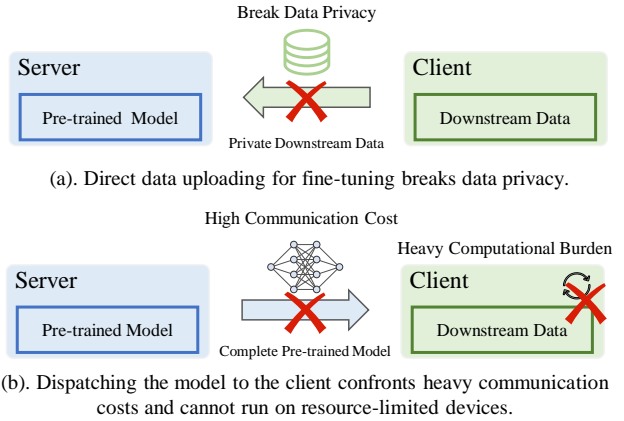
Break Data Privacy

Server

Pre-trained Model

Private Downstream Data

Client

Downstream Data

(a). Direct data uploading for fine-tuning breaks data privacy.

High Communication Cost

Heavy Computational Burden

Server

Pre-trained Model

Complete Pre-trained Model

Client

Downstream Data

(b). Dispatching the model to the client confronts heavy communication costs and cannot run on resource-limited devices.